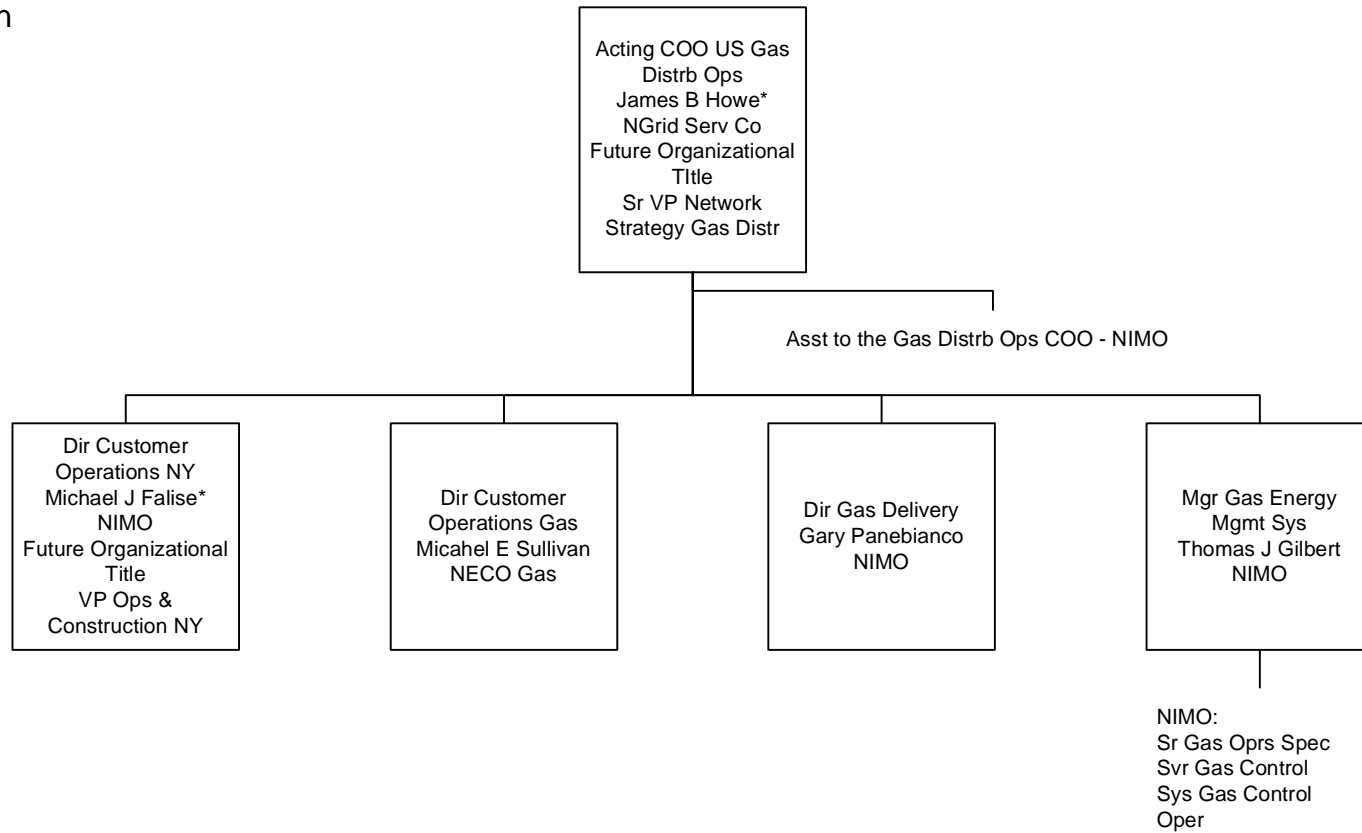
n

Acting COO US Gas Distrb Ops
James B Howe*
NGrid Serv Co
Future Organizational TItle
Sr VP Network Strategy Gas Distr

Asst to the Gas Distrb Ops COO - NIMO

Dir Customer Operations NY
Michael J Falise*
NIMO
Future Organizational Title
VP Ops & Construction NY

Dir Customer Operations Gas
Micahel E Sullivan
NECO Gas

Dir Gas Delivery
Gary Panebianco
NIMO

Mgr Gas Energy Mgmt Sys
Thomas J Gilbert
NIMO

NIMO:
Sr Gas Oprs Spec
Svr Gas Control
Sys Gas Control Oper